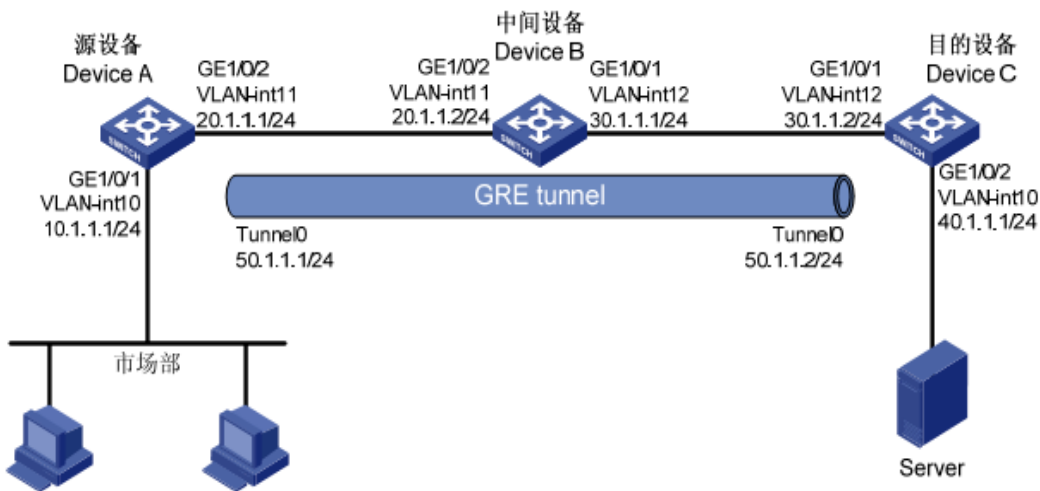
中间设备
Device B

源设备
Device A

目的设备
Device C

GE1/0/2
VLAN-int11
20.1.1.1/24

GE1/0/2
VLAN-int11
20.1.1.2/24

GE1/0/1
VLAN-int12
30.1.1.1/24

GE1/0/1
VLAN-int12
30.1.1.2/24

SWITCH

SWITCH

SWITCH

GE1/0/1
VLAN-int10
10.1.1.1/24

GRE tunnel

GE1/0/2
VLAN-int10
40.1.1.1/24

Tunnel0
50.1.1.1/24

Tunnel0
50.1.1.2/24

市场部

Server